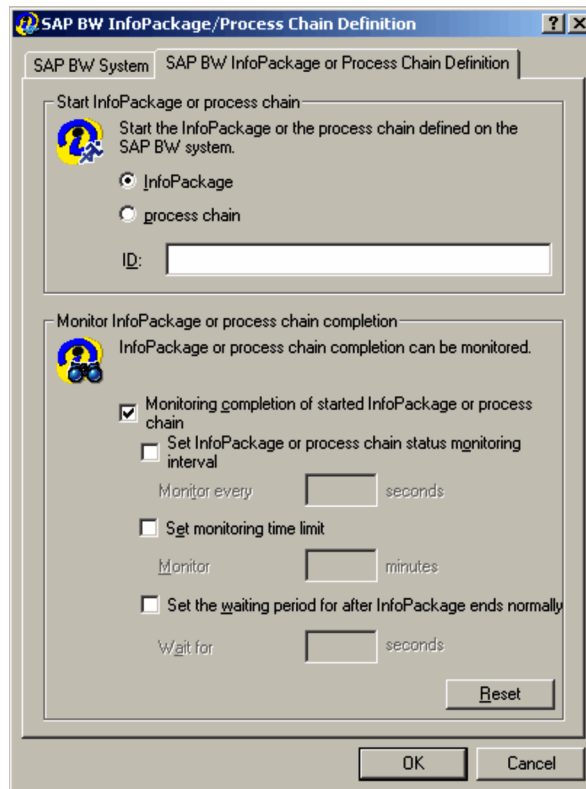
SAP BW InfoPackage/Process Chain Definition

? X

SAP BW System | SAP BW InfoPackage or Process Chain Definition

Start InfoPackage or process chain

Start the InfoPackage or the process chain defined on the SAP BW system.

InfoPackage

process chain

ID:

Monitor InfoPackage or process chain completion

InfoPackage or process chain completion can be monitored.

Monitoring completion of started InfoPackage or process chain

Set InfoPackage or process chain status monitoring interval

Monitor every seconds

Set monitoring time limit

Monitor minutes

Set the waiting period for after InfoPackage ends normally

Wait for seconds

Reset

OK

Cancel